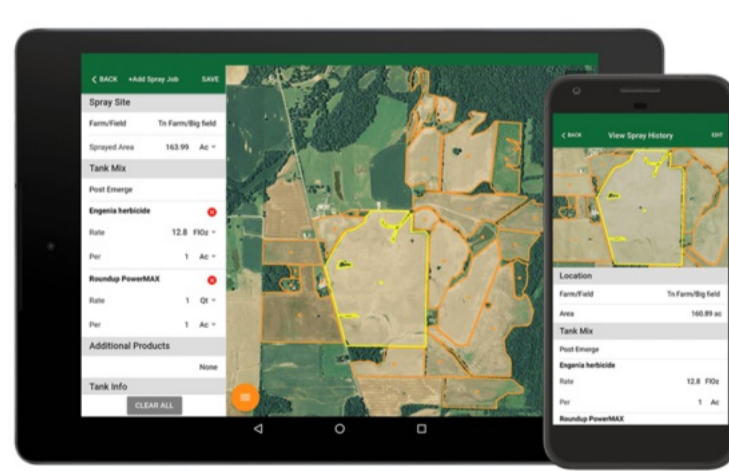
< BACK +Add Spray Job SAVE

Spray Site

Farm/Field Tn Farm/Big field

Sprayed Area 163.99 Ac

Tank Mix

Post Emerge

Engenia herbicide

Rate 12.8 FlOz

Per 1 Ac

Roundup PowerMAX

Rate 1 Qt

Per 1 Ac

Additional Products

None

Tank Info

CLEAR ALL

< BACK View Spray History EDIT

Location

Farm/Field Tn Farm/Big field

Area 160.89 ac

Tank Mix

Post Emerge

Engenia herbicide

Rate 12.8 FlOz

Per 1 Ac

Roundup PowerMAX